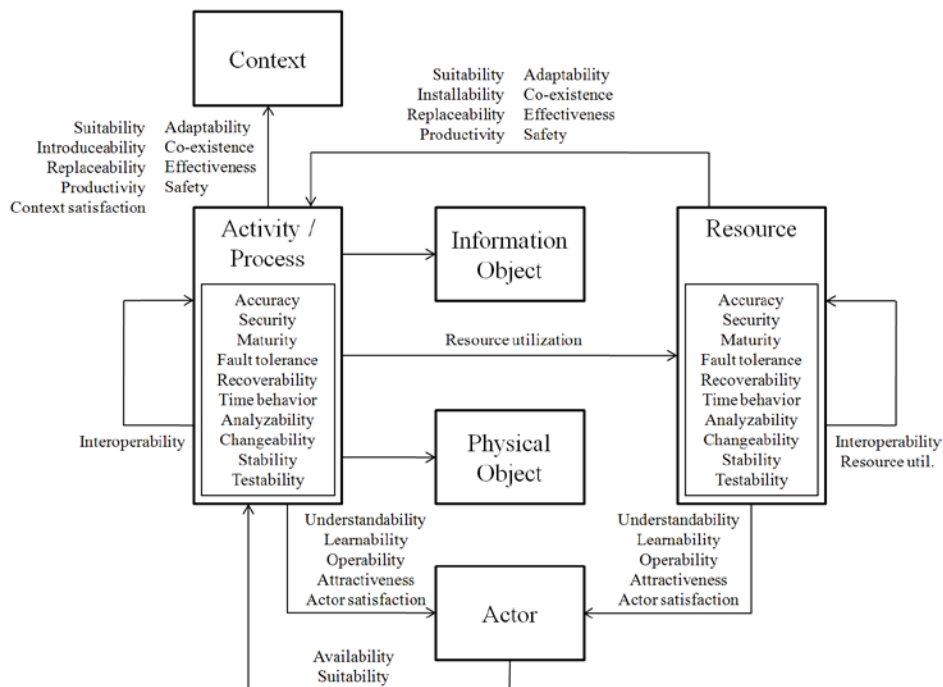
Context

Suitability
Introduceability
Replaceability
Productivity
Context satisfaction

Adaptability
Co-existence
Effectiveness
Safety

Suitability
Installability
Replaceability
Productivity

Adaptability
Co-existence
Effectiveness
Safety

Activity / Process

Accuracy
Security
Maturity
Fault tolerance
Recoverability
Time behavior
Analyzability
Changeability
Stability
Testability

Information Object

Resource utilization

Physical Object

Resource

Accuracy
Security
Maturity
Fault tolerance
Recoverability
Time behavior
Analyzability
Changeability
Stability
Testability

Interoperability

Interoperability
Resource util.

Understandability
Learnability
Operability
Attractiveness
Actor satisfaction

Understandability
Learnability
Operability
Attractiveness
Actor satisfaction

Actor

Availability
Suitability